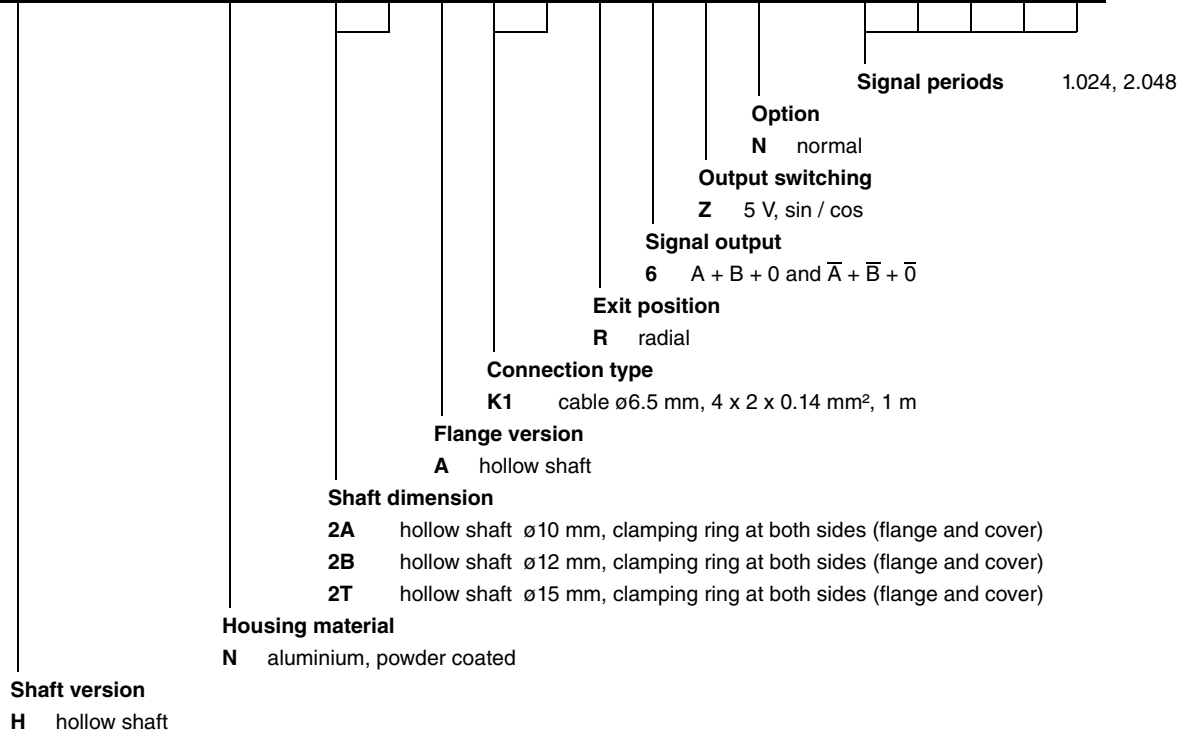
**Signal periods** 1.024, 2.048

**Option**
**N** normal

**Output switching**
**Z** 5 V, sin / cos

**Signal output**
**6** A + B + 0 and $\overline{A} + \overline{B} + \overline{0}$

**Exit position**
**R** radial

**Connection type**
**K1** cable ø6.5 mm, 4 x 2 x 0.14 mm², 1 m

**Flange version**
**A** hollow shaft

**Shaft dimension**
**2A** hollow shaft ø10 mm, clamping ring at both sides (flange and cover)
**2B** hollow shaft ø12 mm, clamping ring at both sides (flange and cover)
**2T** hollow shaft ø15 mm, clamping ring at both sides (flange and cover)

**Housing material**
**N** aluminium, powder coated

**Shaft version**
**H** hollow shaft